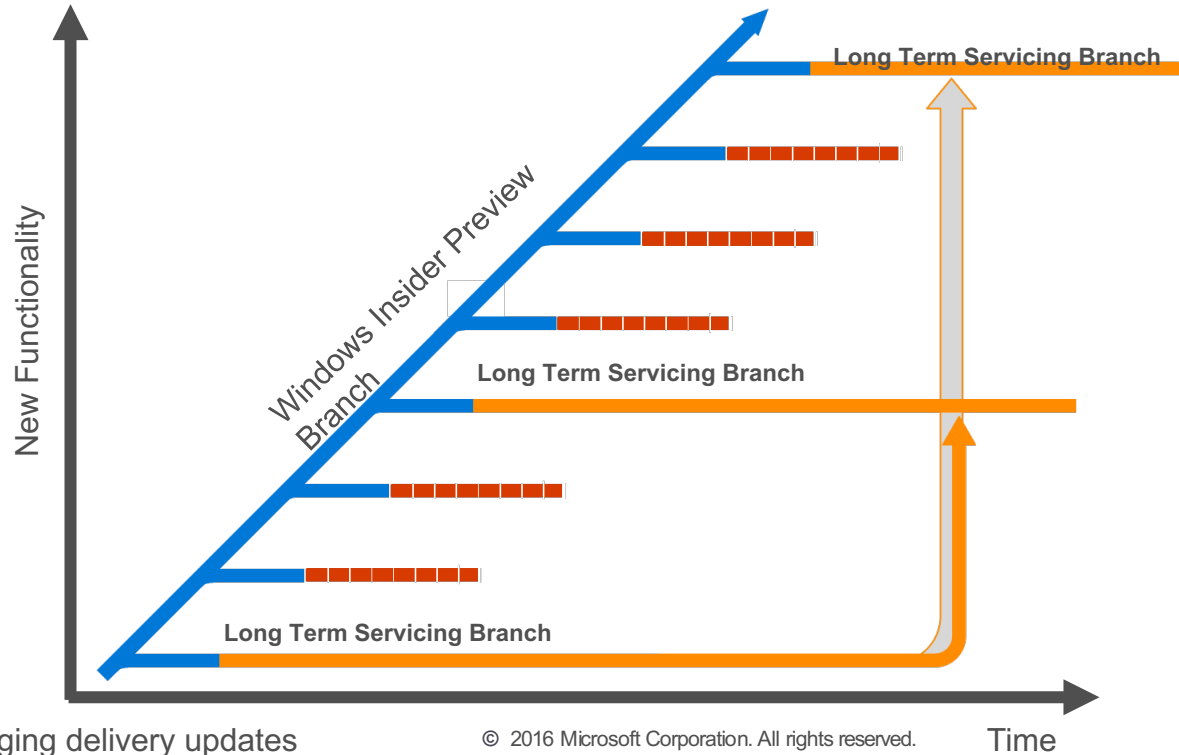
Long Term Servicing Branch

Windows Insider Preview Branch

New Functionality

Long Term Servicing Branch

Long Term Servicing Branch

ging delivery updates

© 2016 Microsoft Corporation. All rights reserved.

Time